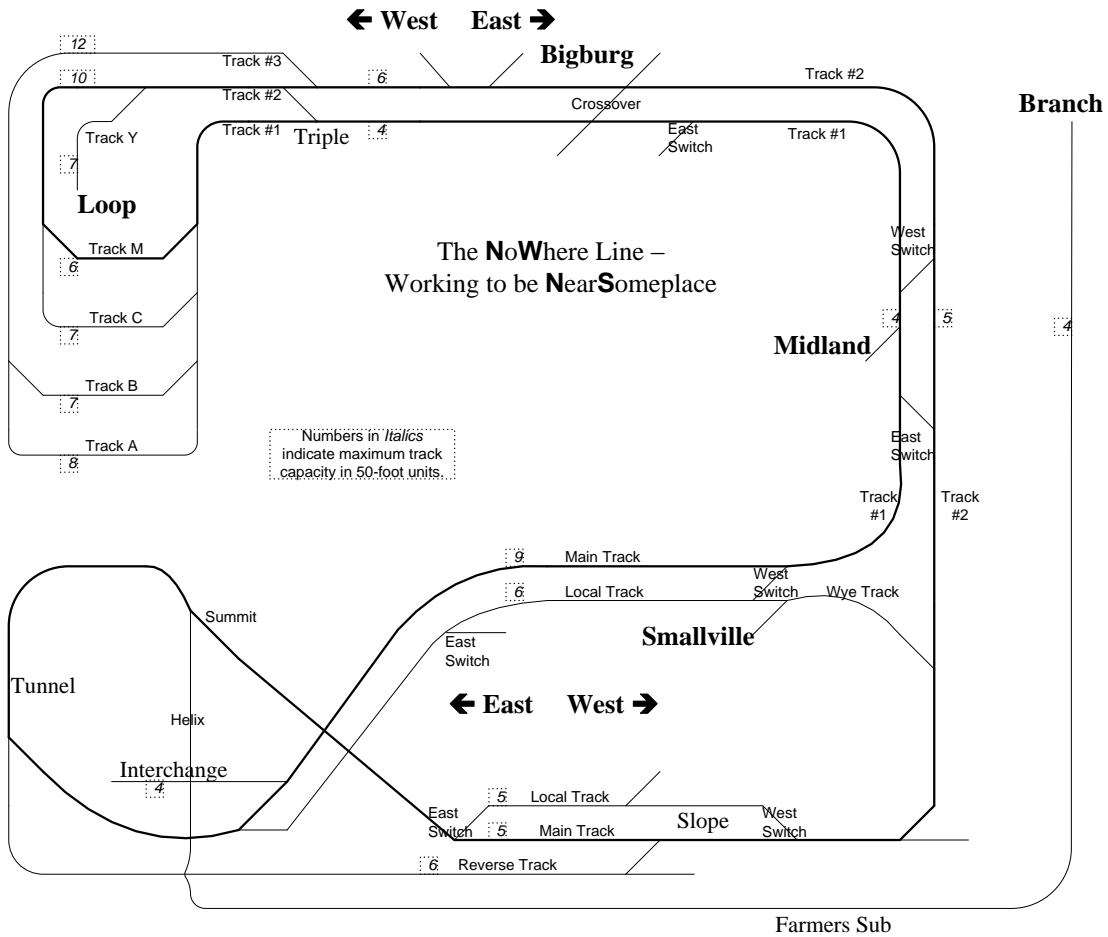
← West East →

Bigburg

12

Track #3

10

6

Track #2

Track #2

Crossover

Branch

Track Y

Track #1

Triple

4

East Switch

Track #1

7

Loop

Track M

6

The NoWhere Line –
Working to be NearSomeplace

West Switch

Track C

7

4

5

4

Midland

Track B

7

Track A

8

Numbers in *Italics* indicate maximum track capacity in 50-foot units.

East Switch

Track #1

Track #2

9

Main Track

6

Local Track

West Switch

Wye Track

Summit

East Switch

Smallville

Tunnel

Helix

← East West →

Interchange

4

5

Local Track

East Switch

5

Main Track

Slope

West Switch

6

Reverse Track

Farmers Sub